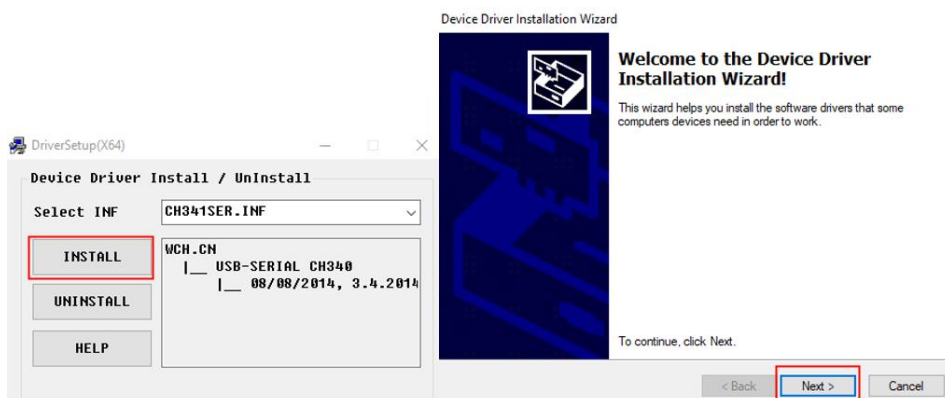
DriverSetup(X64)

Device Driver Install / UnInstall

Select INF

CH341SER.INF

INSTALL

UNINSTALL

HELP

WCH.CN
|__ USB-SERIAL CH340
|__ 08/08/2014, 3.4.2014

Device Driver Installation Wizard

Welcome to the Device Driver Installation Wizard!

This wizard helps you install the software drivers that some computers devices need in order to work.

To continue, click Next.

< Back

Next >

Cancel